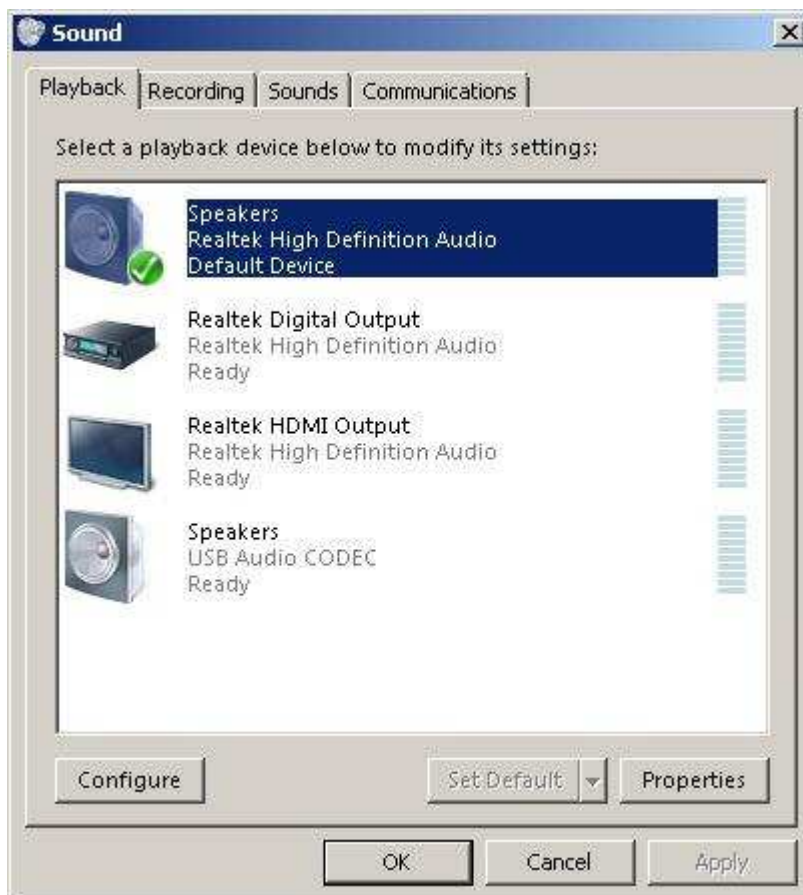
Sound

Playback | Recording | Sounds | Communications

Select a playback device below to modify its settings:

Speakers
Realtek High Definition Audio
Default Device

Realtek Digital Output
Realtek High Definition Audio
Ready

Realtek HDMI Output
Realtek High Definition Audio
Ready

Speakers
USB Audio CODEC
Ready

Configure

Set Default

Properties

OK

Cancel

Apply